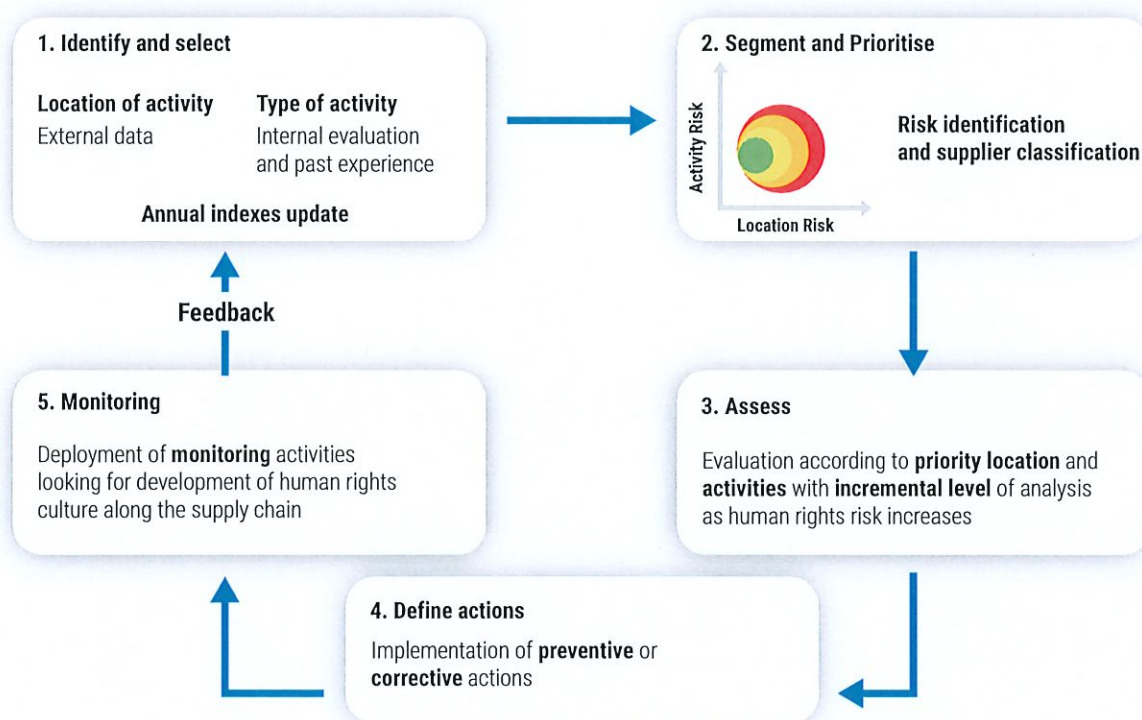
1. Identify and select

Location of activity
External data

Type of activity
Internal evaluation and past experience

Annual indexes update

2. Segment and Prioritise

Activity Risk

Location Risk

Risk identification and supplier classification

3. Assess

Evaluation according to **priority location** and **activities** with **incremental level** of analysis as human rights risk increases

4. Define actions

Implementation of **preventive** or **corrective** actions

5. Monitoring

Deployment of **monitoring** activities looking for development of human rights culture along the supply chain

Feedback